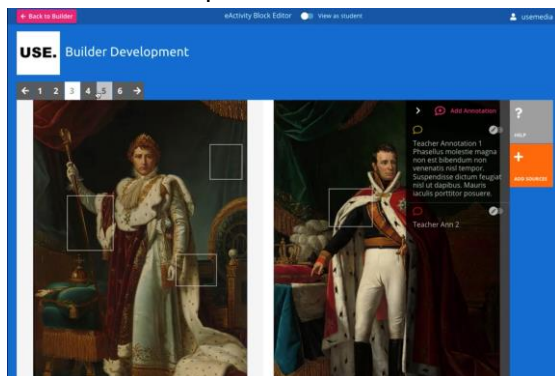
← Back to Builder

eActivity Block Editor

View as student

usemedia

USE. Builder Development

← 1 2 3 4 5 6 →

Add Annotation

Teacher Annotation 1 Phasellus molestie magna non est bibendum non venenatis nisl tempor. Suspendisse dictum feugiat nisl ut dapibus. Mauris iaculis porttitor posuere.

Teacher Ann 2

?
HELP

+
ADD SOURCES